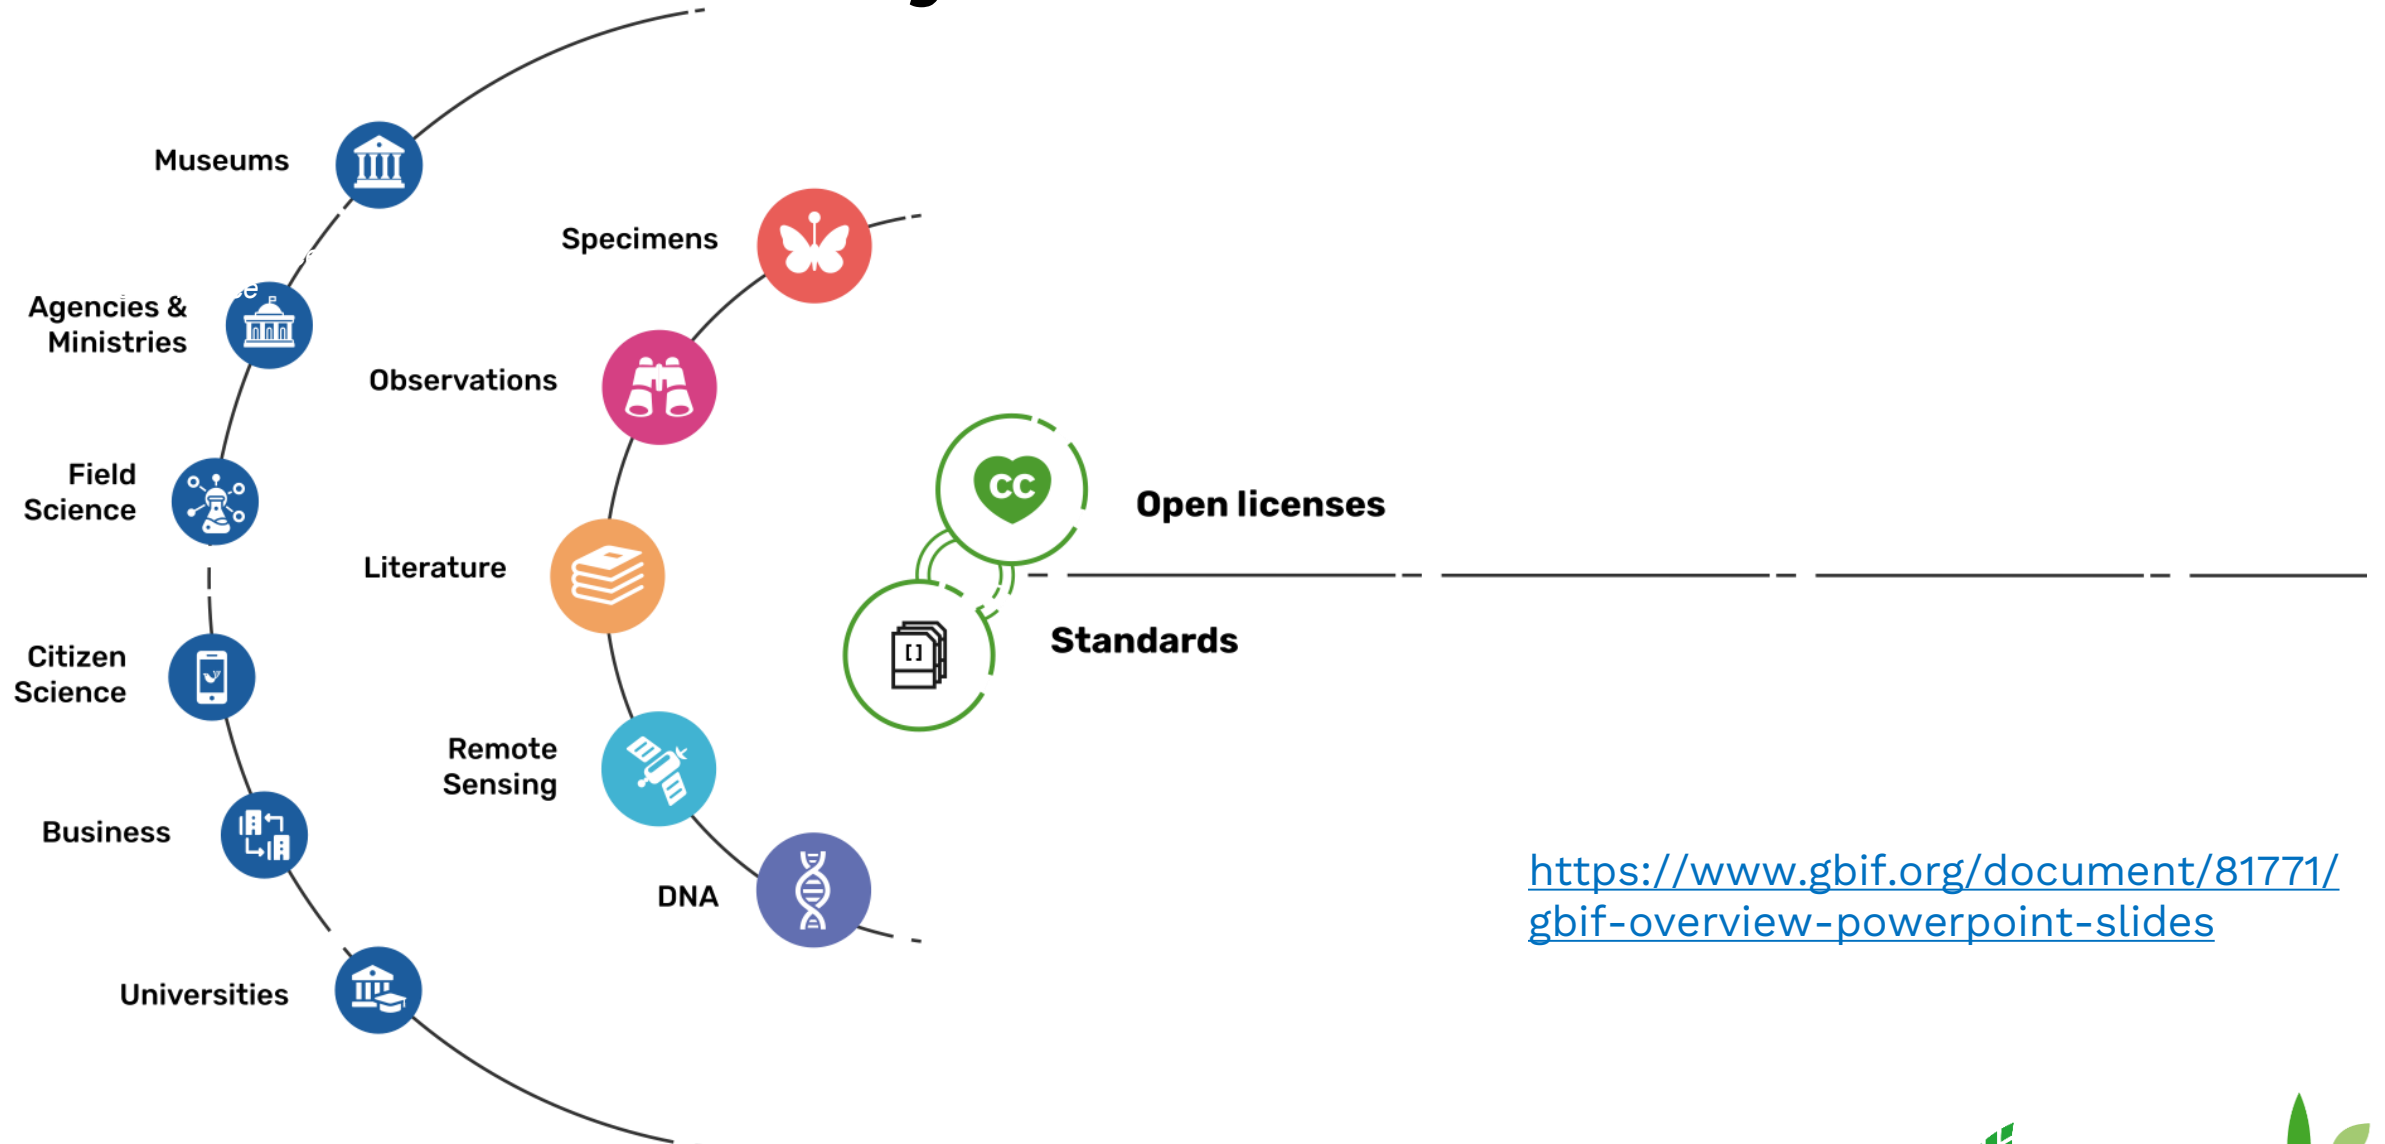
Museums

Agencies & Ministries

Field Science

Citizen Science

Business

Universities

Specimens

Observations

Literature

Remote Sensing

DNA

CC

Open licenses

[ ]

Standards

https://www.gbif.org/document/81771/gbif-overview-powerpoint-slides